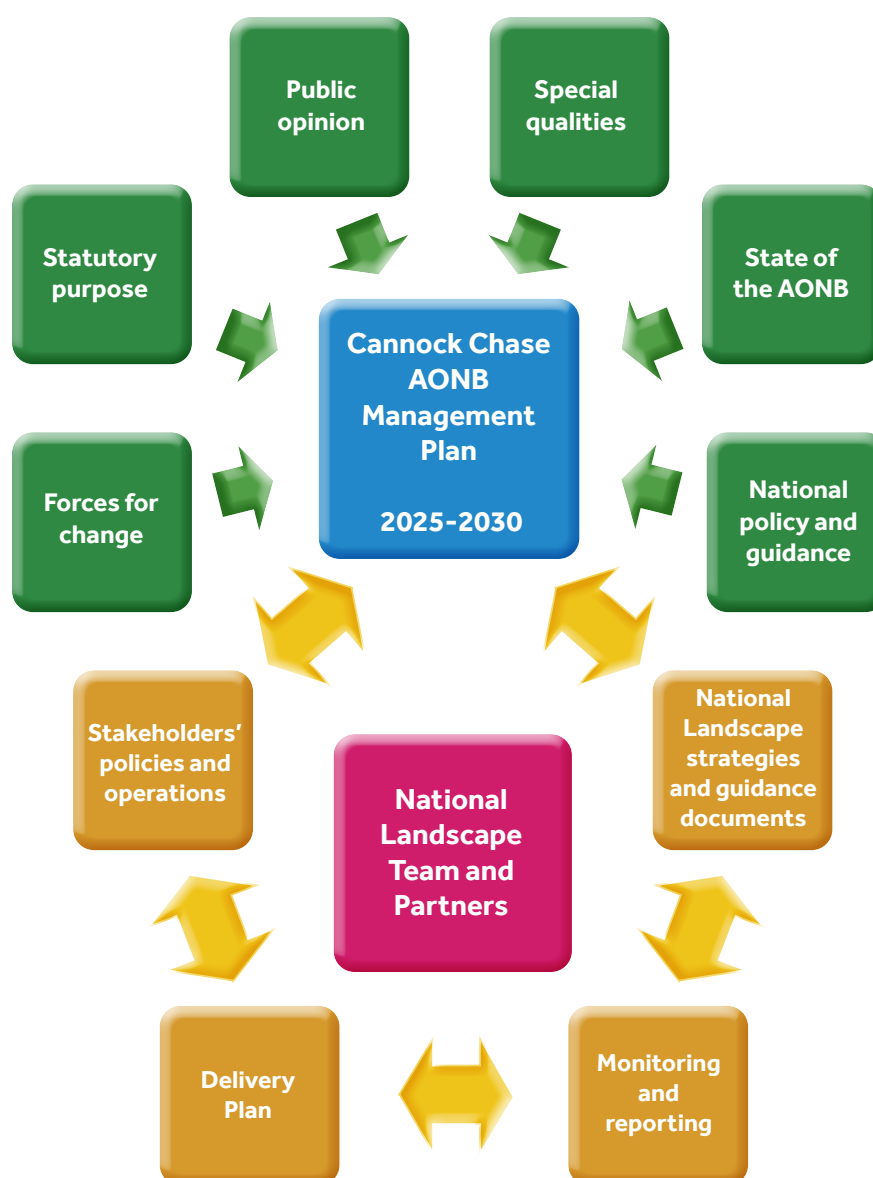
Public opinion

Special qualities

Statutory purpose

State of the AONB

Cannock Chase AONB Management Plan

2025-2030

Forces for change

National policy and guidance

Stakeholders' policies and operations

National Landscape strategies and guidance documents

National Landscape Team and Partners

Delivery Plan

Monitoring and reporting